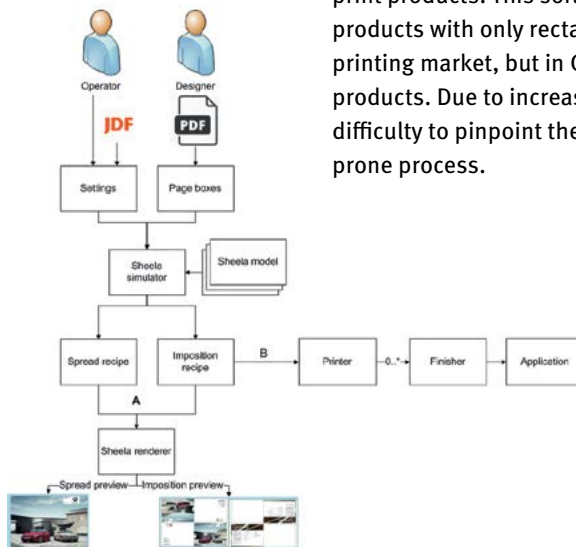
print products. This soft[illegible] products with only recta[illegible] printing market, but in C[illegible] products. Due to increas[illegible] difficulty to pinpoint the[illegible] prone process.

Operator

Designer

JDF

PDF

Settings

Page boxes

Sheela simulator

Sheela model

Spread recipe

Imposition recipe

B

Printer

0...*

Finisher

Application

A

Sheela renderer

Spread preview

Imposition preview